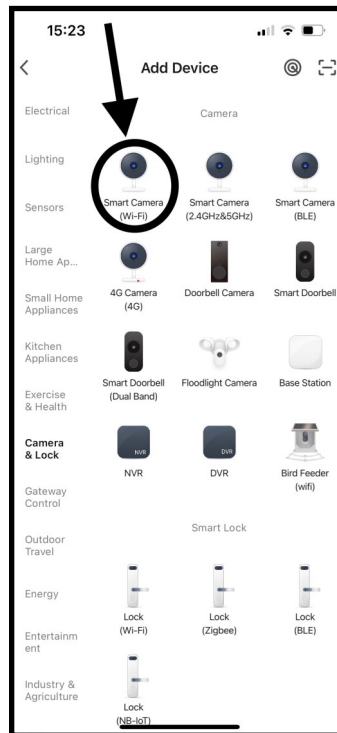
15:23

<

Add Device

Electrical

Camera

Lighting

Sensors

Smart Camera (Wi-Fi)

Smart Camera (2.4GHz&5GHz)

Smart Camera (BLE)

Large Home Ap...

Small Home Appliances

4G Camera (4G)

Doorbell Camera

Smart Doorbell

Kitchen Appliances

Exercise & Health

Smart Doorbell (Dual Band)

Floodlight Camera

Base Station

Camera & Lock

NVR

DVR

NVR

DVR

Bird Feeder (wifi)

Gateway Control

Outdoor Travel

Smart Lock

Energy

Lock (Wi-Fi)

Lock (Zigbee)

Lock (BLE)

Entertainment

Industry & Agriculture

Lock (NB-IoT)